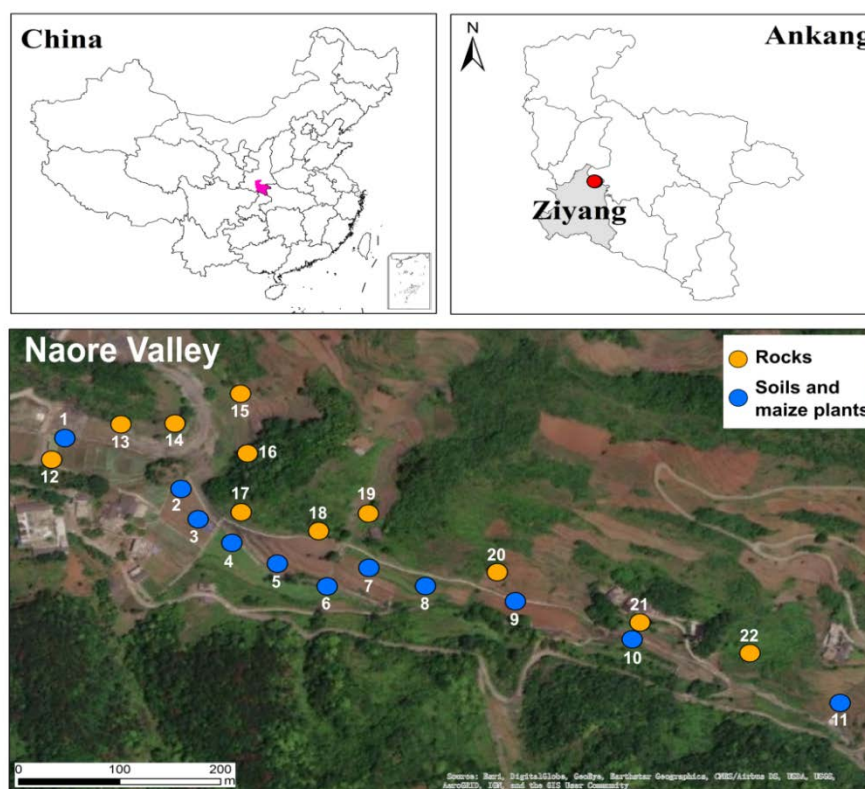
China

N

Ankang

Ziyang

Naore Valley

Rocks

Soils and maize plants

1

13

14

15

12

16

2

17

3

18

19

4

5

6

7

8

20

9

21

10

22

11

0 100 200 m

Source: Esri, DigitalGlobe, GeoEye, Earthstar Geographics, CNES/Airbus DS, USDA, USGS, AeroGRID, IGN, and the GIS User Community